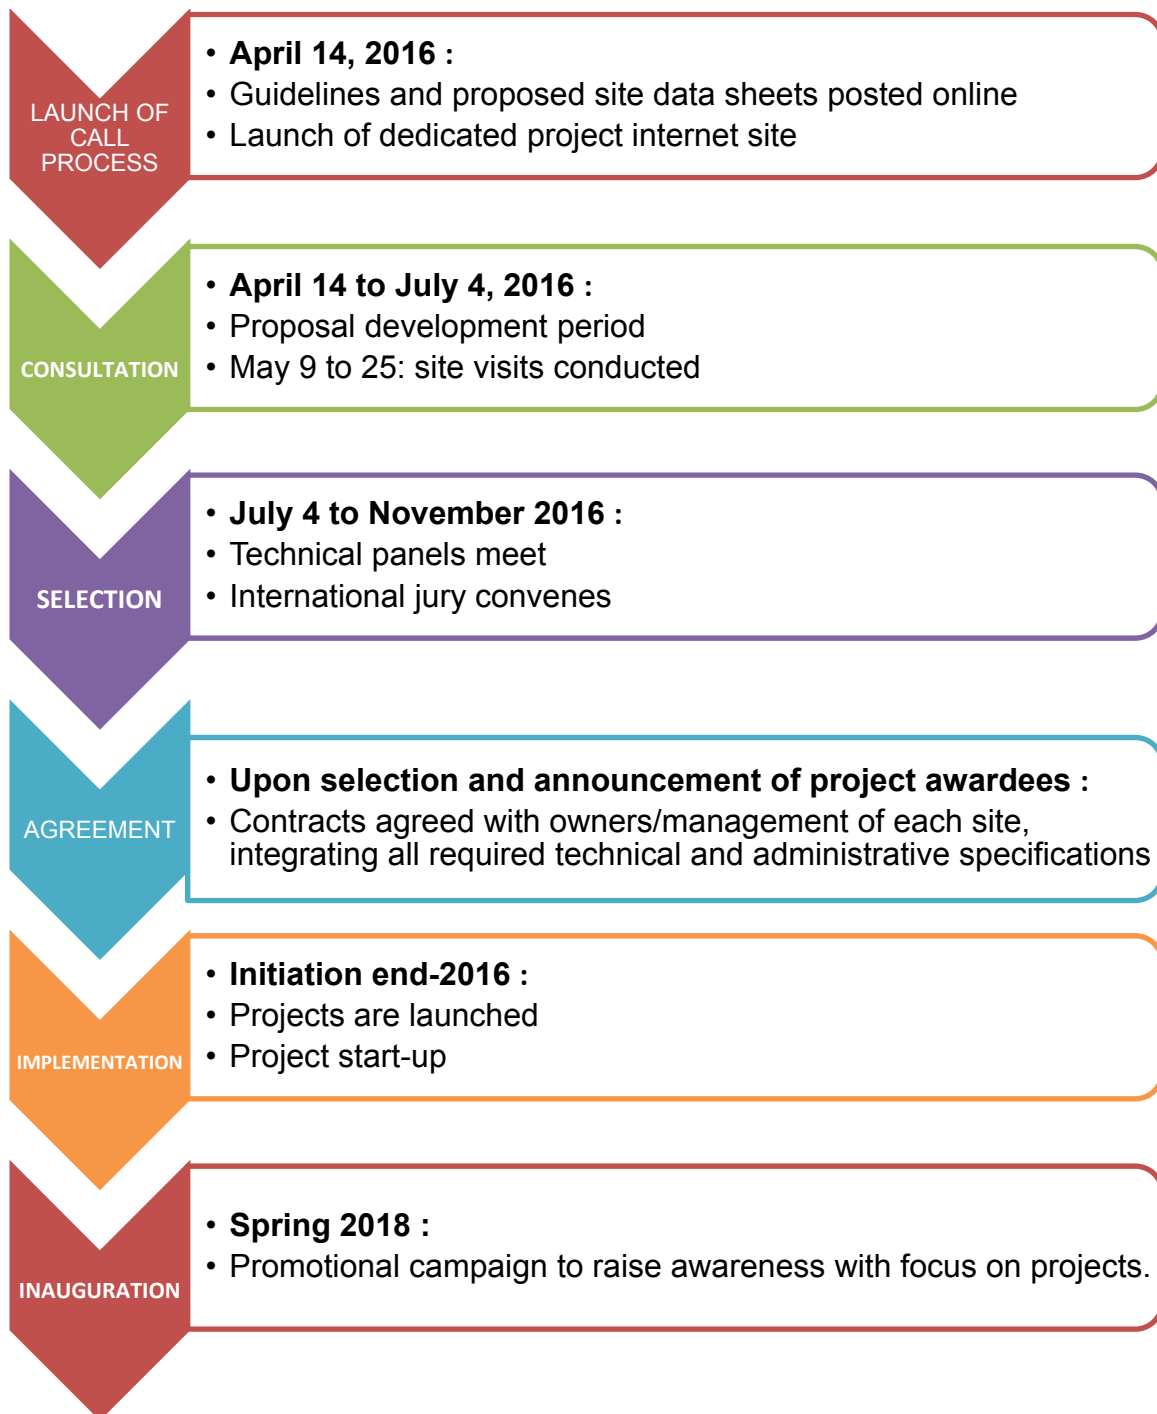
LAUNCH OF CALL PROCESS

• April 14, 2016 :
• Guidelines and proposed site data sheets posted online
• Launch of dedicated project internet site

CONSULTATION

• April 14 to July 4, 2016 :
• Proposal development period
• May 9 to 25: site visits conducted

SELECTION

• July 4 to November 2016 :
• Technical panels meet
• International jury convenes

AGREEMENT

• Upon selection and announcement of project awardees :
• Contracts agreed with owners/management of each site, integrating all required technical and administrative specifications

IMPLEMENTATION

• Initiation end-2016 :
• Projects are launched
• Project start-up

INAUGURATION

• Spring 2018 :
• Promotional campaign to raise awareness with focus on projects.